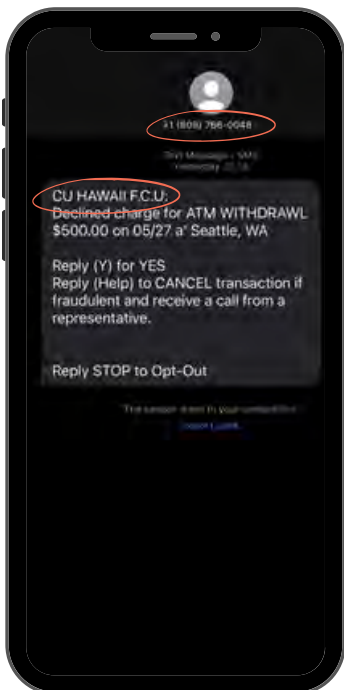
+1 (808) 766-0048

Text Message • SMS
Yesterday 22:18

CU HAWAII F.C.U:
Declined charge for ATM WITHDRAWL $500.00 on 05/27 a' Seattle, WA

Reply (Y) for YES
Reply (Help) to CANCEL transaction if fraudulent and receive a call from a representative.

Reply STOP to Opt-Out

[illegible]
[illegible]